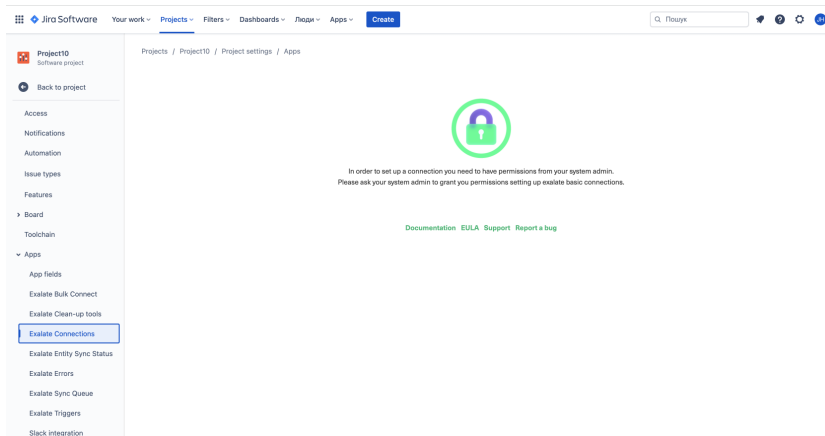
Jira Software Your work Projects Filters Dashboards Люди Apps Create

Пошук

JH

Project10
Software project

Back to project

Access

Notifications

Automation

Issue types

Features

Board

Toolchain

Apps

App fields

Exalate Bulk Connect

Exalate Clean-up tools

Exalate Connections

Exalate Entity Sync Status

Exalate Errors

Exalate Sync Queue

Exalate Triggers

Slack integration

Projects / Project10 / Project settings / Apps

In order to set up a connection you need to have permissions from your system admin.
Please ask your system admin to grant you permissions setting up exalate basic connections.

Documentation EULA Support Report a bug